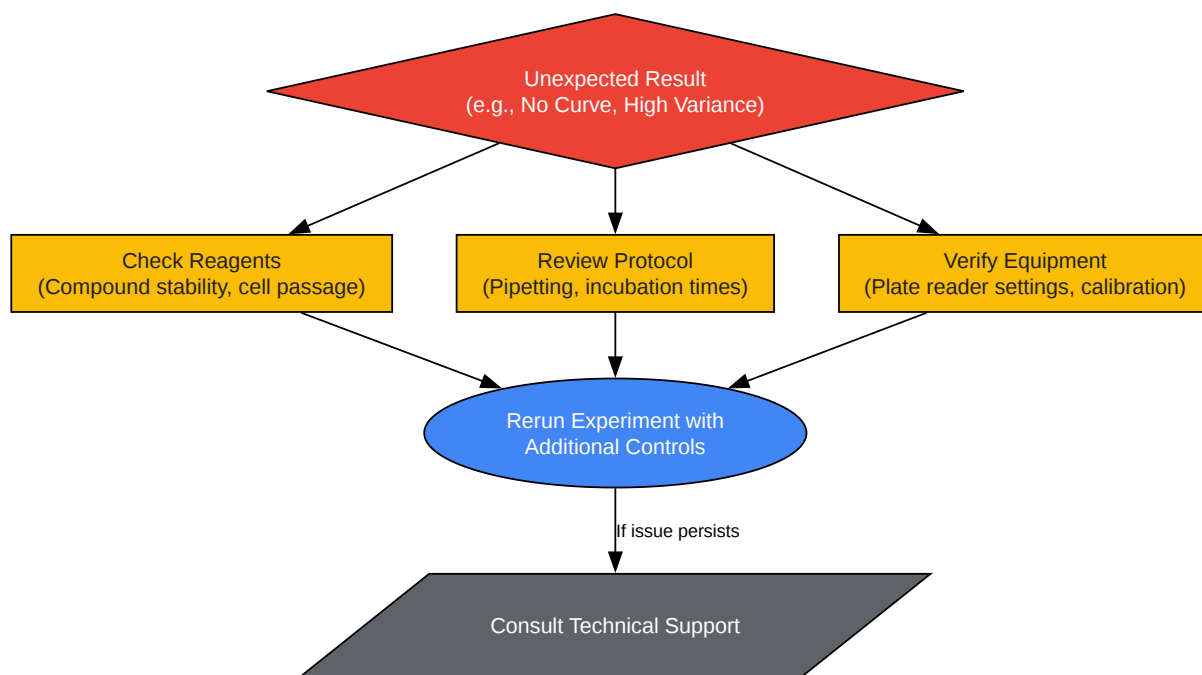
Unexpected Result
(e.g., No Curve, High Variance)

Check Reagents
(Compound stability, cell passage)

Review Protocol
(Pipetting, incubation times)

Verify Equipment
(Plate reader settings, calibration)

Rerun Experiment with
Additional Controls

If issue persists

Consult Technical Support